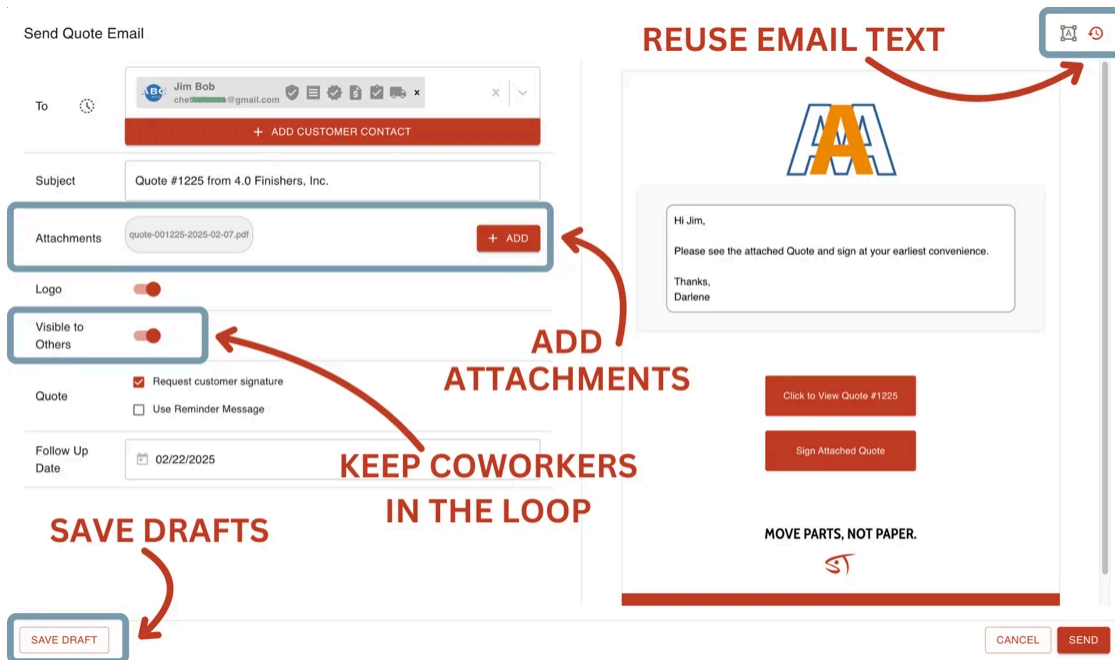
Send Quote Email

REUSE EMAIL TEXT

To

ABC Jim Bob
chet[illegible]@gmail.com

+ ADD CUSTOMER CONTACT

Subject

Quote #1225 from 4.0 Finishers, Inc.

Attachments

quote-001225-2025-02-07.pdf

+ ADD

Logo

Visible to Others

Quote

Request customer signature

Use Reminder Message

Follow Up Date

02/22/2025

Hi Jim,

Please see the attached Quote and sign at your earliest convenience.

Thanks,
Darlene

ADD ATTACHMENTS

KEEP COWORKERS IN THE LOOP

Click to View Quote #1225

Sign Attached Quote

MOVE PARTS, NOT PAPER.

SAVE DRAFTS

SAVE DRAFT

CANCEL

SEND